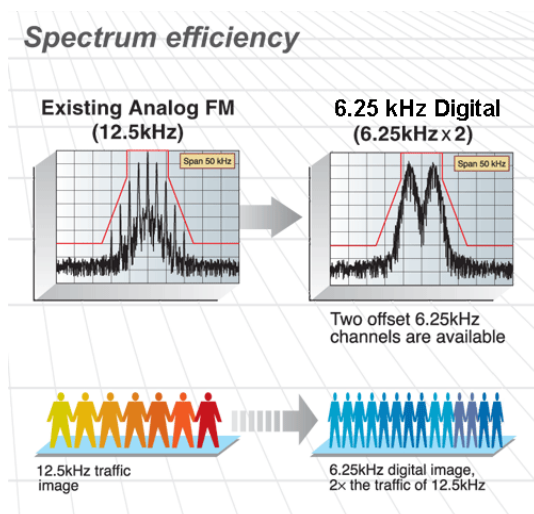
Spectrum efficiency

Existing Analog FM (12.5kHz)

Span 50 kHz

6.25 kHz Digital (6.25kHz x 2)

Span 50 kHz

Two offset 6.25kHz channels are available

12.5kHz traffic image

6.25kHz digital image, 2× the traffic of 12.5kHz